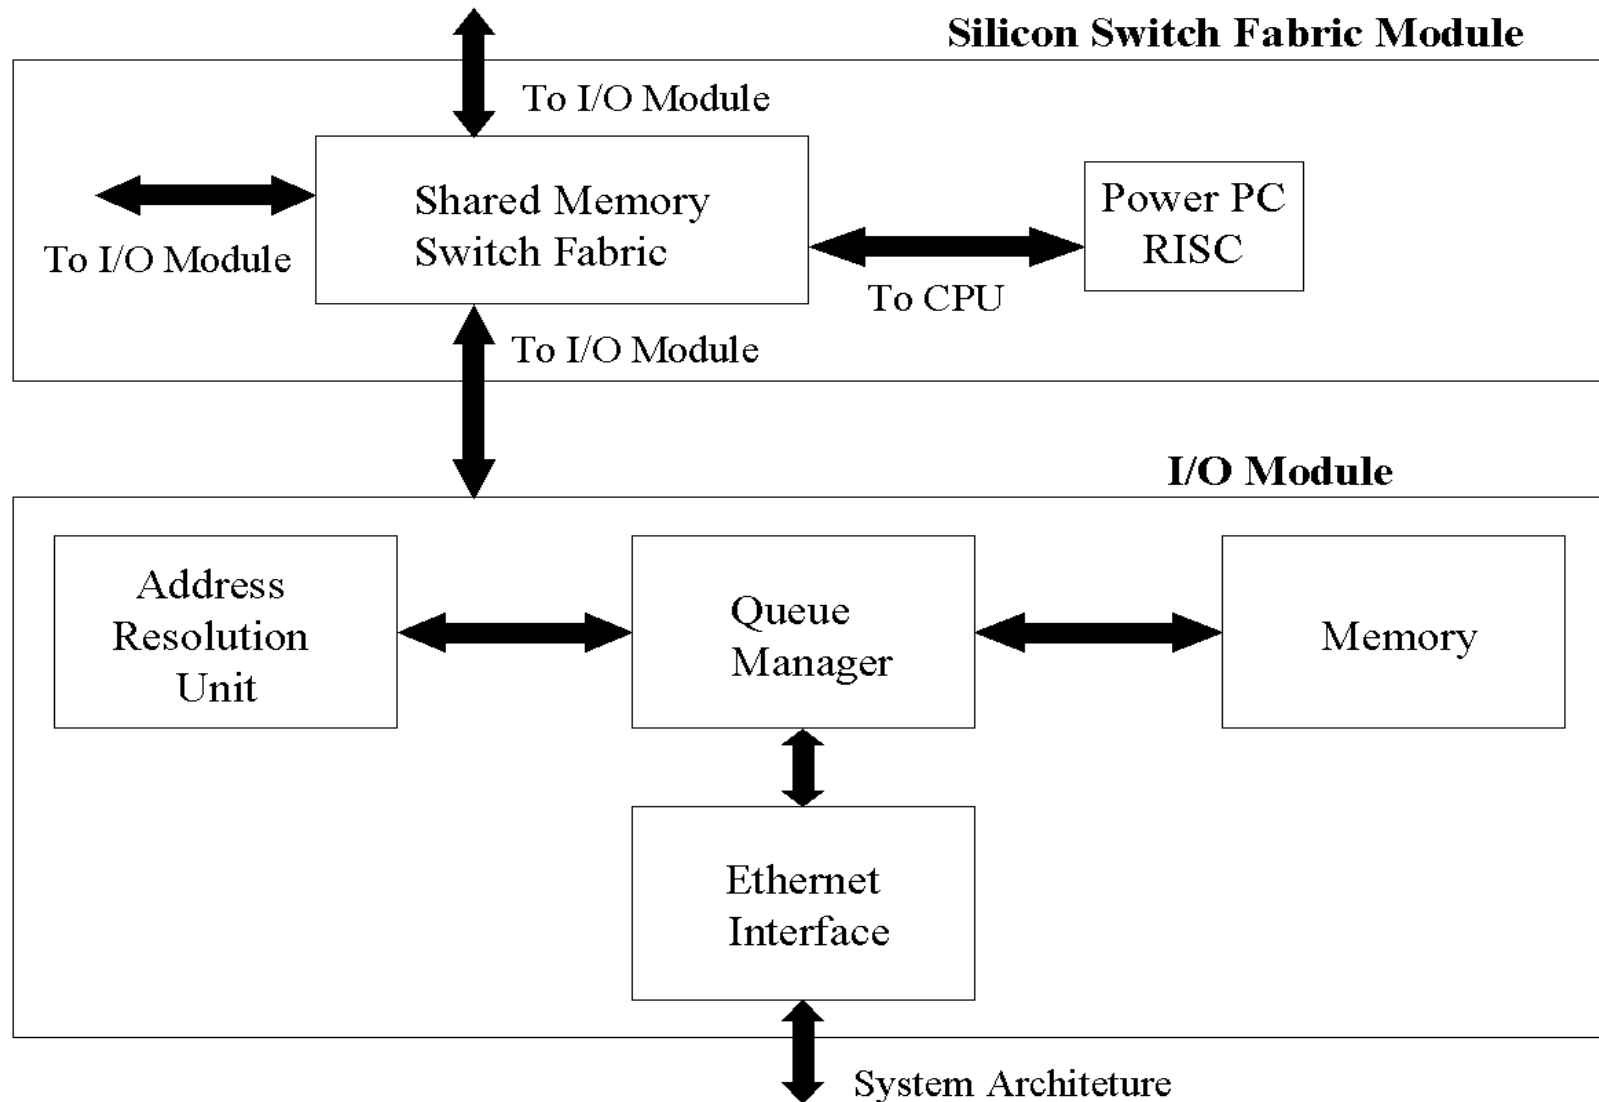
Silicon Switch Fabric Module

To I/O Module

Shared Memory Switch Fabric

To I/O Module

Power PC RISC

To CPU

To I/O Module

I/O Module

Address Resolution Unit

Queue Manager

Memory

Ethernet Interface

System Architeture